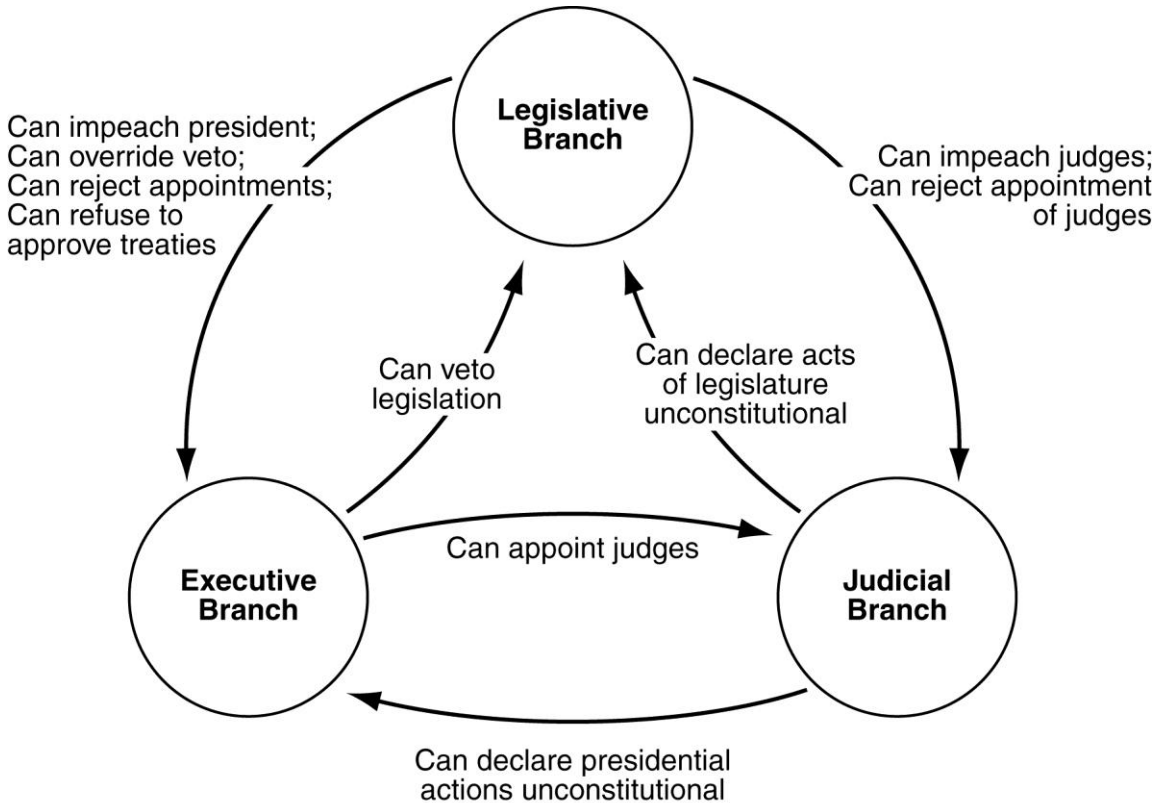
Legislative Branch

Can impeach president;
Can override veto;
Can reject appointments;
Can refuse to approve treaties

Can impeach judges;
Can reject appointment of judges

Can veto legislation

Can declare acts of legislature unconstitutional

Executive Branch

Can appoint judges

Judicial Branch

Can declare presidential actions unconstitutional